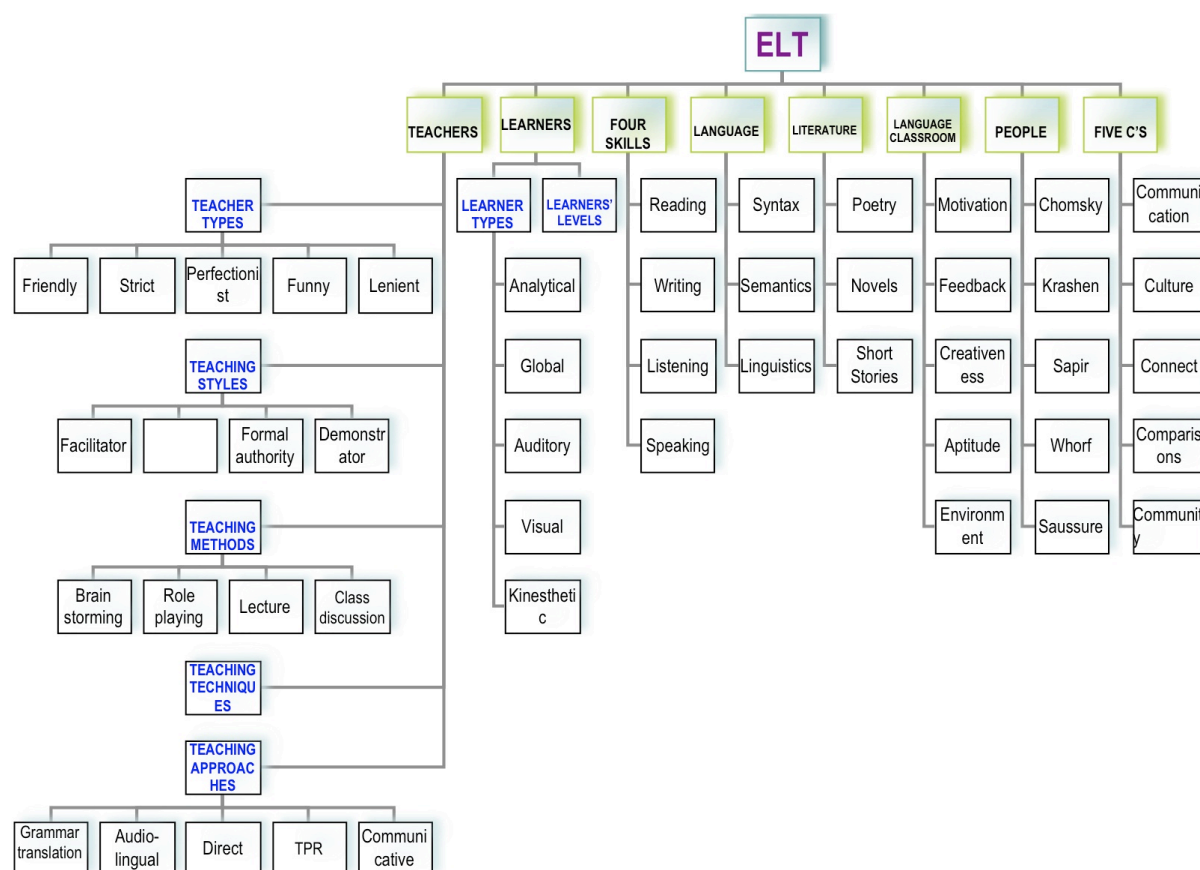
ELT

TEACHERS

TEACHER TYPES

Friendly

Strict

Perfectionist

Funny

Lenient

TEACHING STYLES

Facilitator

Formal authority

Demonstrator

TEACHING METHODS

Brain storming

Role playing

Lecture

Class discussion

TEACHING TECHNIQUES

TEACHING APPROACHES

Grammar translation

Audio-lingual

Direct

TPR

Communicative

LEARNERS

LEARNER TYPES

Analytical

Global

Auditory

Visual

Kinesthetic

LEARNERS' LEVELS

FOUR SKILLS

Reading

Writing

Listening

Speaking

LANGUAGE

Syntax

Semantics

Linguistics

LITERATURE

Poetry

Novels

Short Stories

LANGUAGE CLASSROOM

Motivation

Feedback

Creativeness

Aptitude

Environment

PEOPLE

Chomsky

Krashen

Sapir

Whorf

Saussure

FIVE C'S

Communication

Culture

Connect

Comparisons

Community